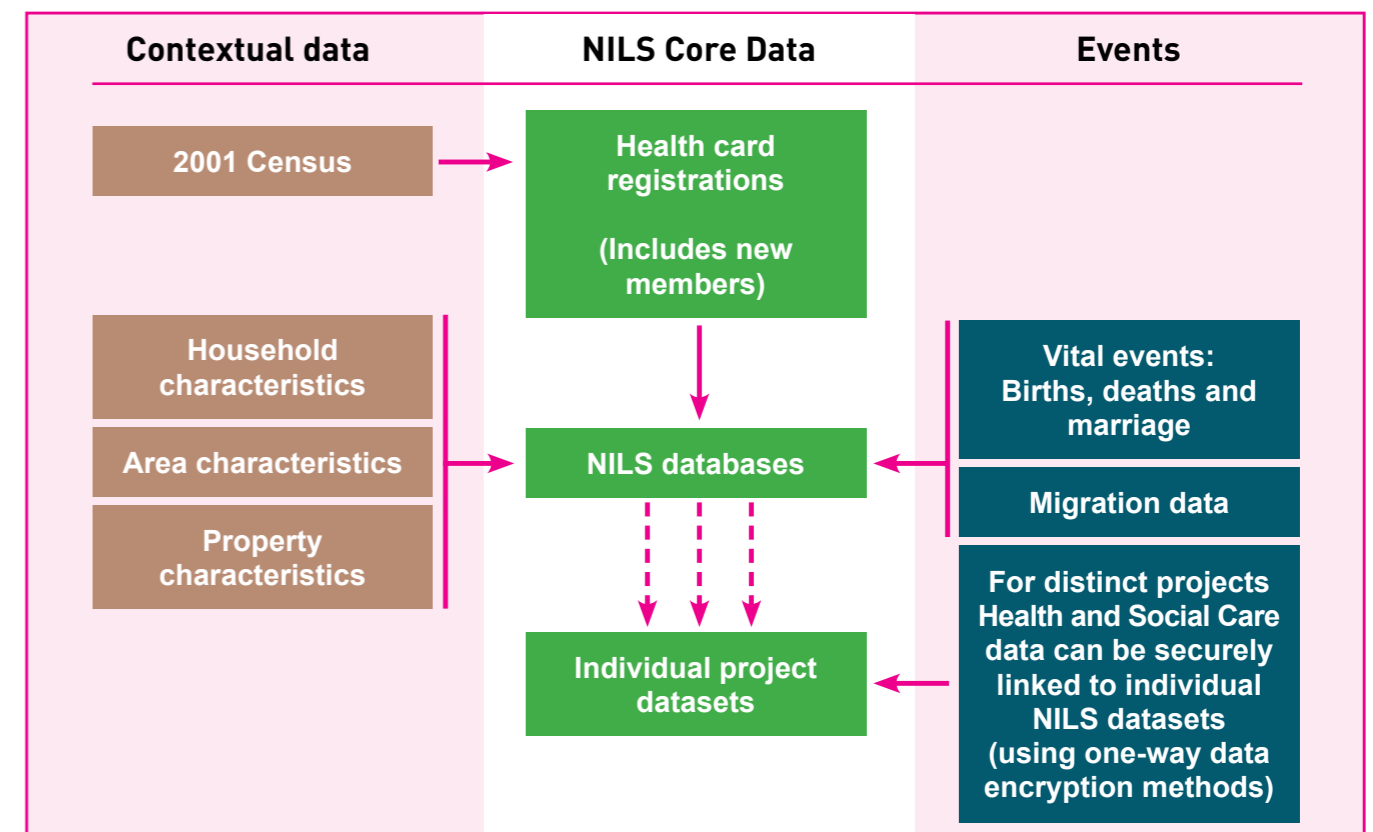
Contextual data

NILS Core Data

Events

2001 Census

Health card registrations

(Includes new members)

Household characteristics

Area characteristics

Property characteristics

NILS databases

Vital events: Births, deaths and marriage

Migration data

Individual project datasets

For distinct projects Health and Social Care data can be securely linked to individual NILS datasets (using one-way data encryption methods)